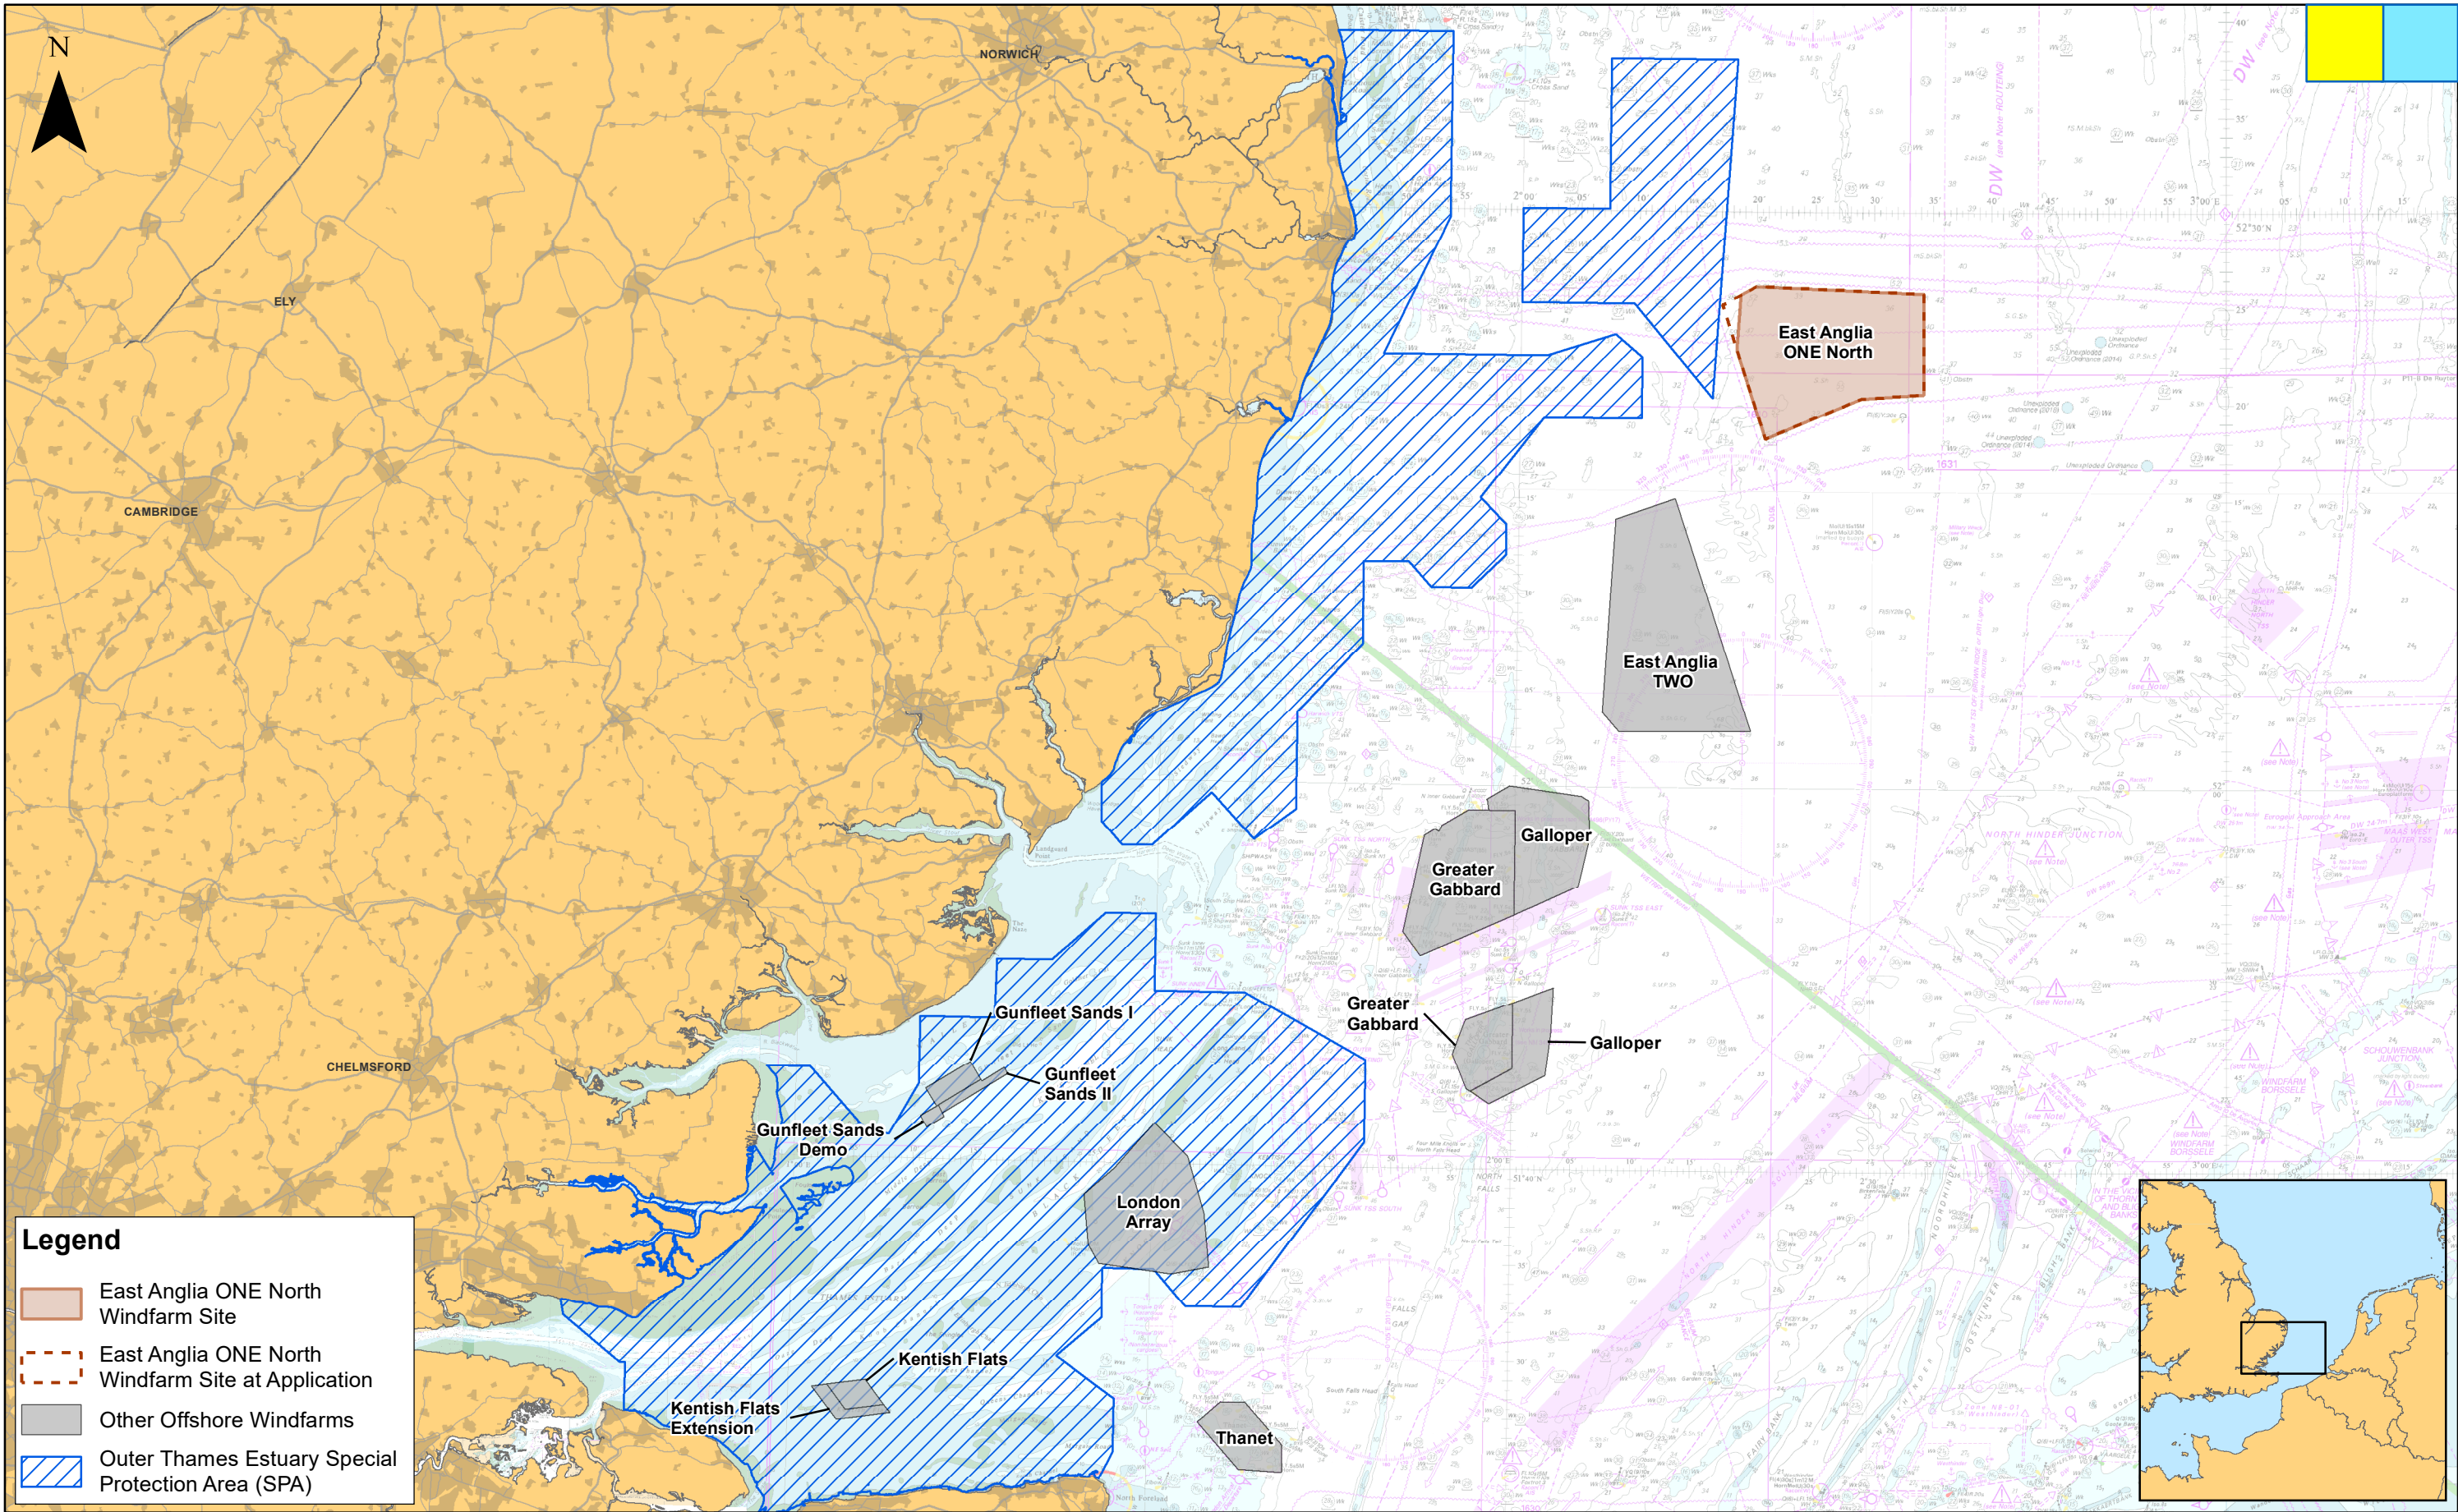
N

NORWICH

ELY

CAMBRIDGE

CHELMSFORD

East Anglia ONE North

East Anglia TWO

Galloper

Greater Gabbard

Greater Gabbard

Galloper

Gunfleet Sands I

Gunfleet Sands II

Gunfleet Sands Demo

London Array

Kentish Flats

Kentish Flats Extension

Thanet

Legend

East Anglia ONE North Windfarm Site

East Anglia ONE North Windfarm Site at Application

Other Offshore Windfarms

Outer Thames Estuary Special Protection Area (SPA)